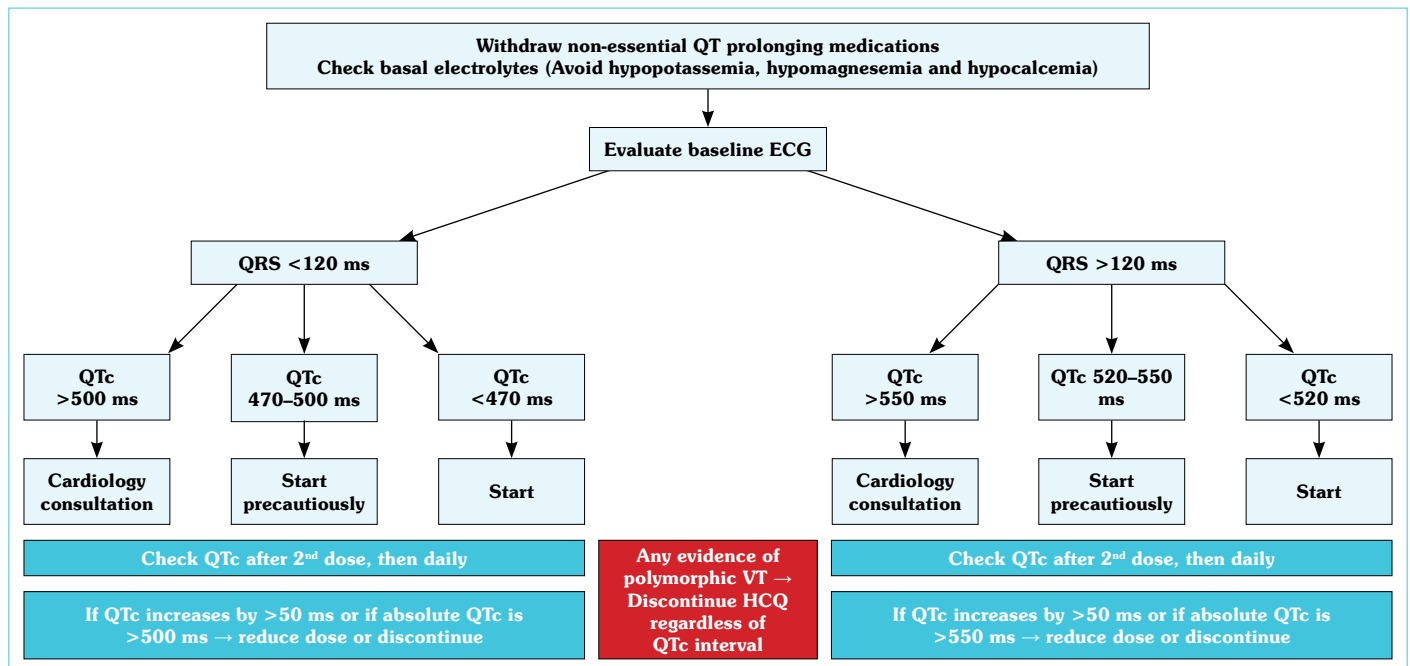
Withdraw non-essential QT prolonging medications
Check basal electrolytes (Avoid hypopotassemia, hypomagnesemia and hypocalcemia)

Evaluate baseline ECG

QRS <120 ms

QRS >120 ms

QTc >500 ms

QTc 470–500 ms

QTc <470 ms

QTc >550 ms

QTc 520–550 ms

QTc <520 ms

Cardiology consultation

Start precautiously

Start

Cardiology consultation

Start precautiously

Start

Check QTc after 2$^{nd}$ dose, then daily

If QTc increases by >50 ms or if absolute QTc is >500 ms → reduce dose or discontinue

Any evidence of polymorphic VT → Discontinue HCQ regardless of QTc interval

Check QTc after 2$^{nd}$ dose, then daily

If QTc increases by >50 ms or if absolute QTc is >550 ms → reduce dose or discontinue